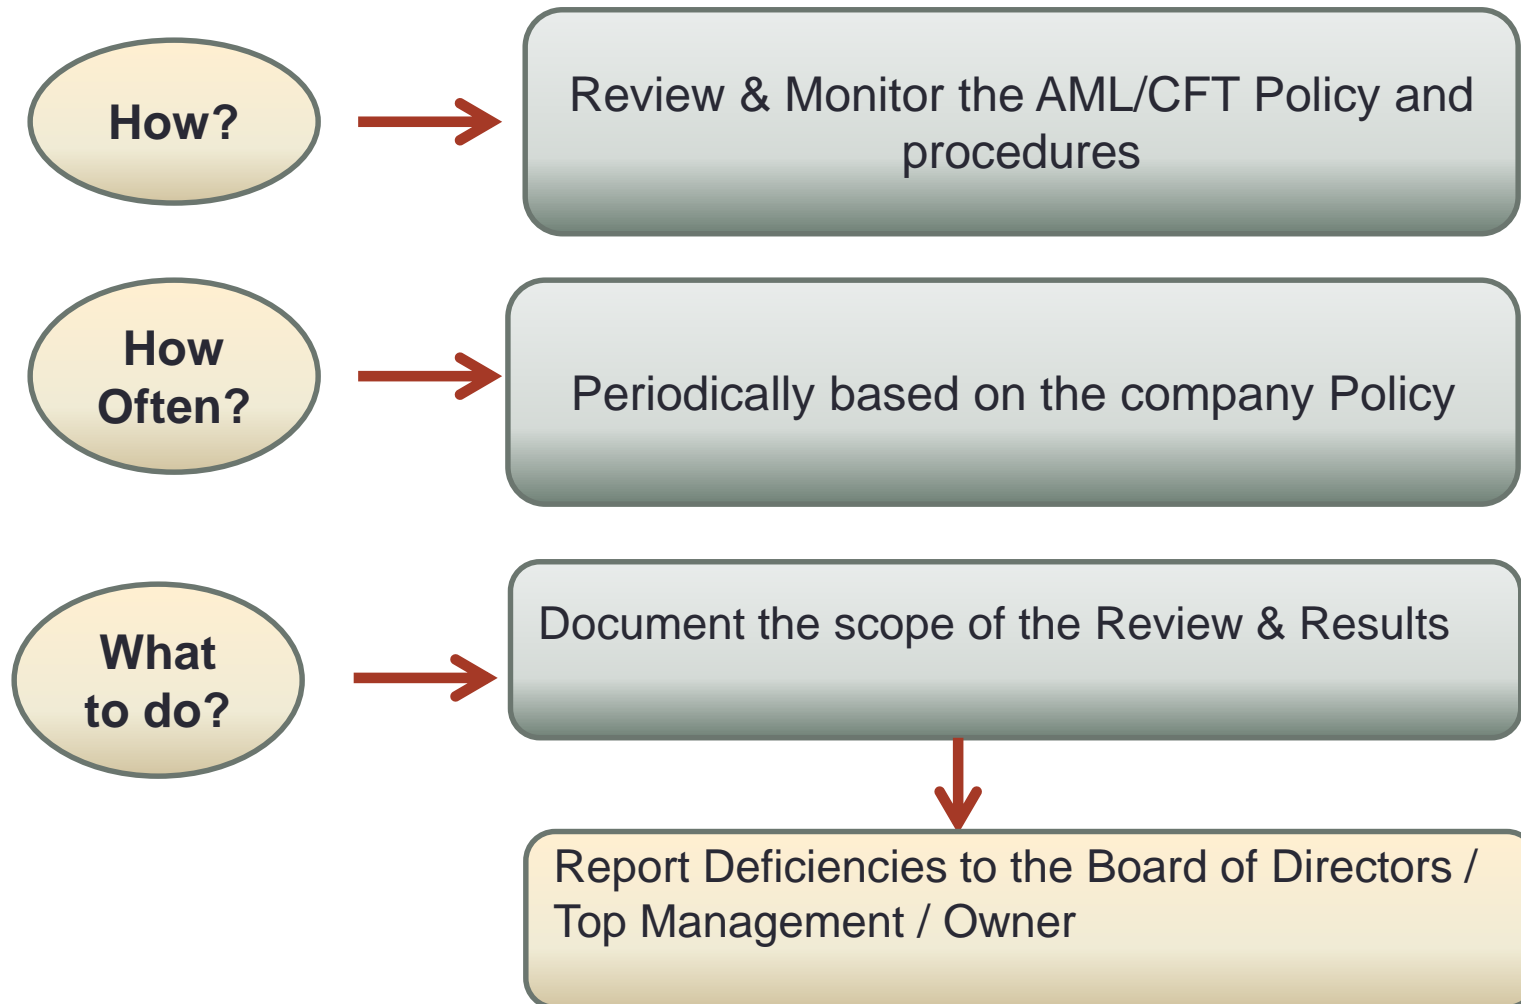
How?

Review & Monitor the AML/CFT Policy and procedures

How Often?

Periodically based on the company Policy

What to do?

Document the scope of the Review & Results

Report Deficiencies to the Board of Directors / Top Management / Owner